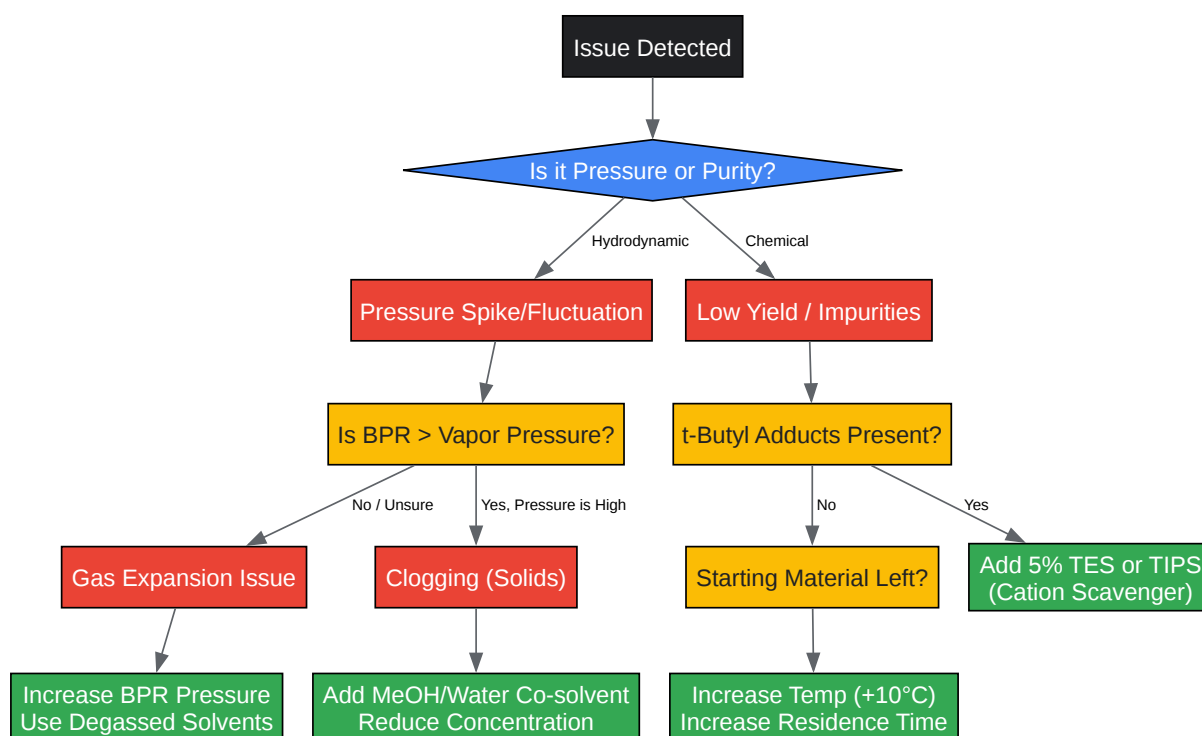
Issue Detected

Is it Pressure or Purity?

Hydrodynamic

Chemical

Pressure Spike/Fluctuation

Low Yield / Impurities

Is BPR > Vapor Pressure?

t-Butyl Adducts Present?

No / Unsure

Yes, Pressure is High

No

Yes

Gas Expansion Issue

Clogging (Solids)

Starting Material Left?

Add 5% TES or TIPS (Cation Scavenger)

Increase BPR Pressure Use Degassed Solvents

Add MeOH/Water Co-solvent Reduce Concentration

Increase Temp (+10°C) Increase Residence Time